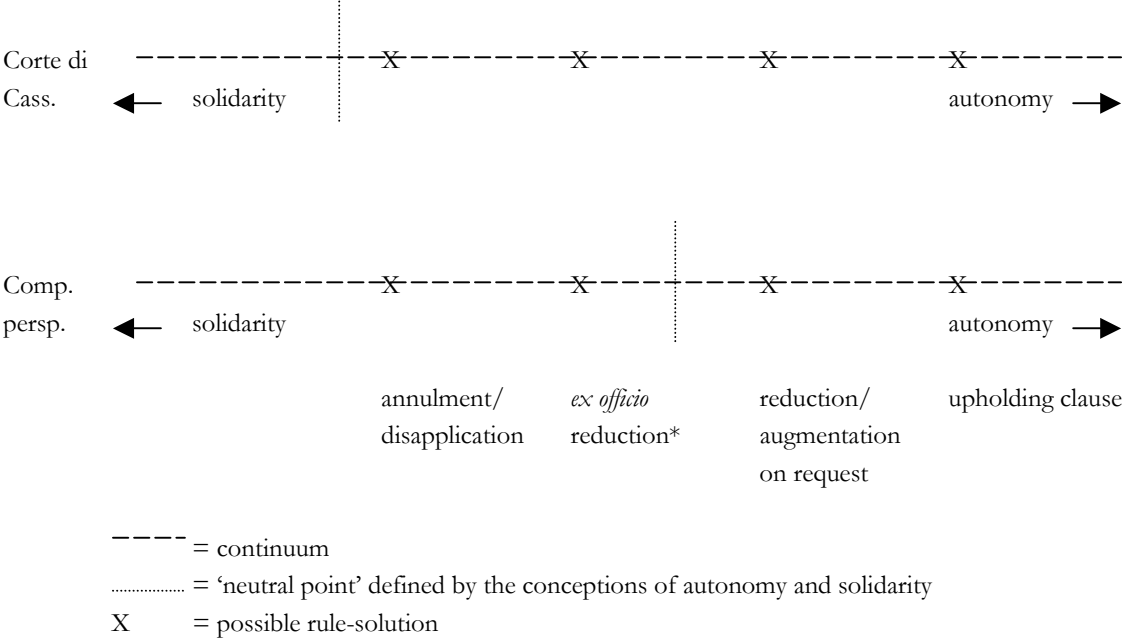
Corte di Cass.

X X X X

solidarity autonomy

Comp. persp.

X X X X

solidarity autonomy

annulment/ disapplication

*ex officio* reduction*

reduction/ augmentation on request

upholding clause

= continuum

= 'neutral point' defined by the conceptions of autonomy and solidarity

X = possible rule-solution